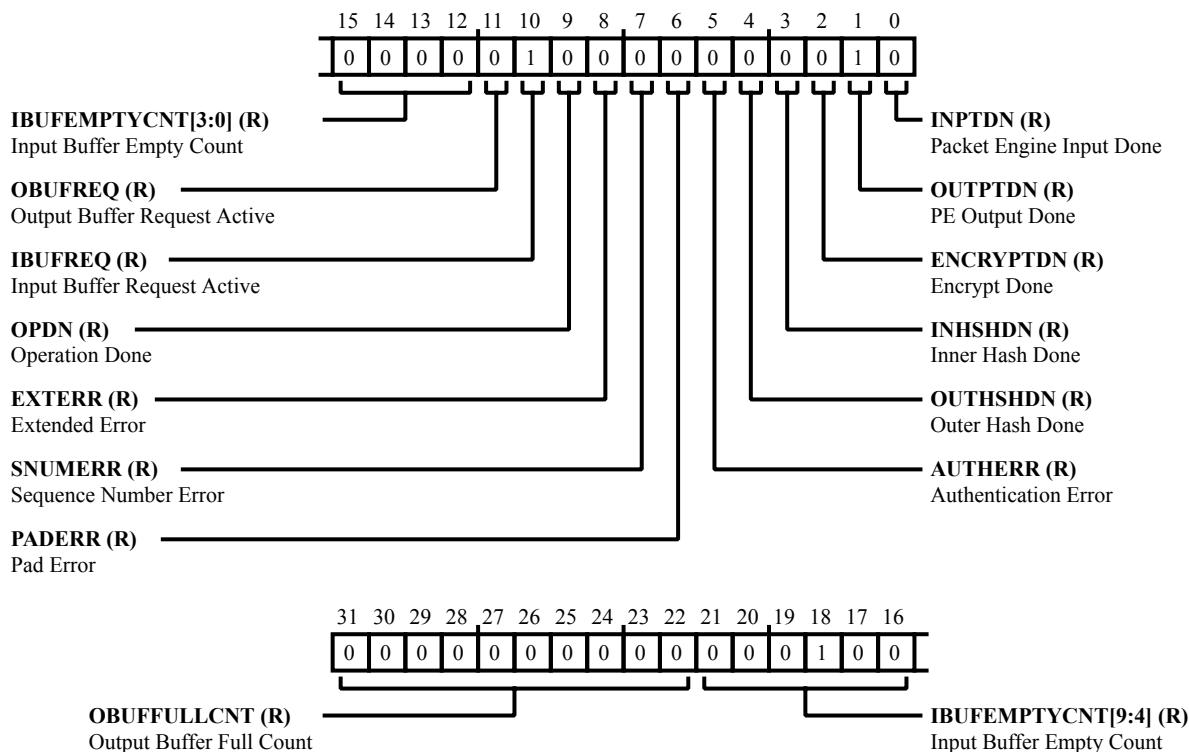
| 15 | 14 | 13 | 12 | 11 | 10 | 9 | 8 | 7 | 6 | 5 | 4 | 3 | 2 | 1 | 0 |
|---|---|---|---|---|---|---|---|---|---|---|---|---|---|---|---|
| 0 | 0 | 0 | 0 | 0 | 1 | 0 | 0 | 0 | 0 | 0 | 0 | 0 | 0 | 1 | 0 |

**IBUFEMPTYCNT[3:0] (R)**
Input Buffer Empty Count

**OBUFREQ (R)**
Output Buffer Request Active

**IBUFREQ (R)**
Input Buffer Request Active

**OPDN (R)**
Operation Done

**EXTERR (R)**
Extended Error

**SNUMERR (R)**
Sequence Number Error

**PADERR (R)**
Pad Error

**INPTDN (R)**
Packet Engine Input Done

**OUTPTDN (R)**
PE Output Done

**ENCRYPTDN (R)**
Encrypt Done

**INHSHDN (R)**
Inner Hash Done

**OUTHSHDN (R)**
Outer Hash Done

**AUTHERR (R)**
Authentication Error

| 31 | 30 | 29 | 28 | 27 | 26 | 25 | 24 | 23 | 22 | 21 | 20 | 19 | 18 | 17 | 16 |
|---|---|---|---|---|---|---|---|---|---|---|---|---|---|---|---|
| 0 | 0 | 0 | 0 | 0 | 0 | 0 | 0 | 0 | 0 | 0 | 0 | 0 | 1 | 0 | 0 |

**OBUFFULLCNT (R)**
Output Buffer Full Count

**IBUFEMPTYCNT[9:4] (R)**
Input Buffer Empty Count